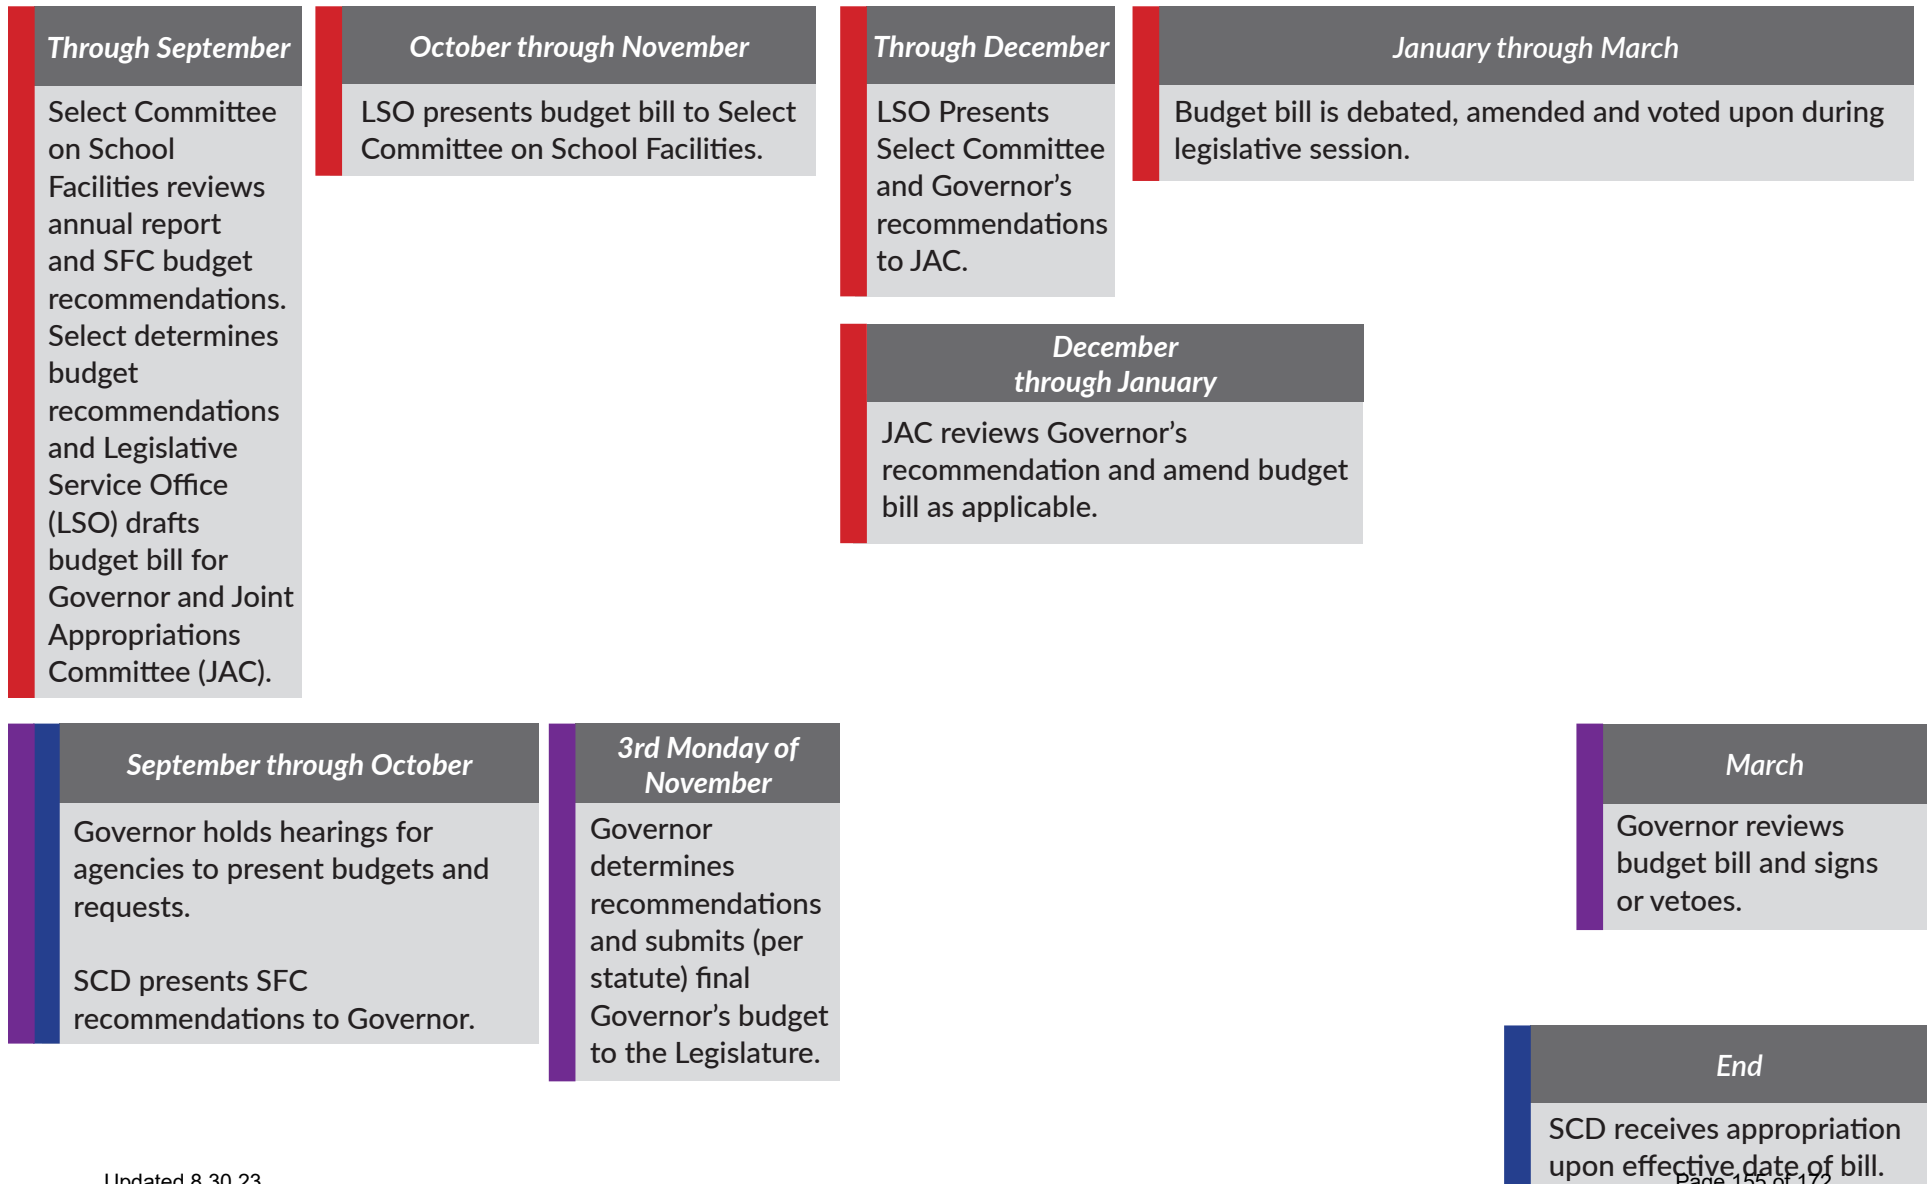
Through September

Select Committee on School Facilities reviews annual report and SFC budget recommendations. Select determines budget recommendations and Legislative Service Office (LSO) drafts budget bill for Governor and Joint Appropriations Committee (JAC).

October through November

LSO presents budget bill to Select Committee on School Facilities.

Through December

LSO Presents Select Committee and Governor's recommendations to JAC.

January through March

Budget bill is debated, amended and voted upon during legislative session.

December through January

JAC reviews Governor's recommendation and amend budget bill as applicable.

September through October

Governor holds hearings for agencies to present budgets and requests.

SCD presents SFC recommendations to Governor.

3rd Monday of November

Governor determines recommendations and submits (per statute) final Governor's budget to the Legislature.

March

Governor reviews budget bill and signs or vetoes.

End

SCD receives appropriation upon effective date of bill.

Updated 8.30.23

Page 155 of 172